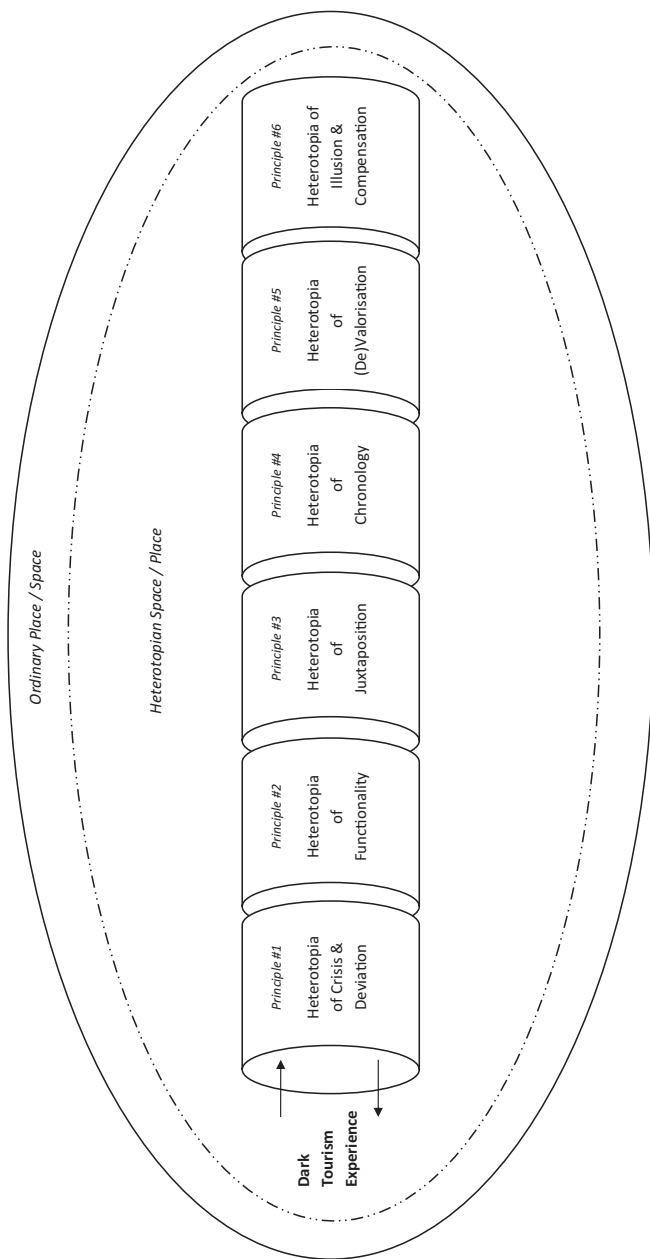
Ordinary Place / Space

Heterotopian Space / Place

Dark Tourism Experience

Principle #1
Heterotopia of Crisis & Deviation

Principle #2
Heterotopia of Functionality

Principle #3
Heterotopia of Juxtaposition

Principle #4
Heterotopia of Chronology

Principle #5
Heterotopia of (De)Valorisation

Principle #6
Heterotopia of Illusion & Compensation